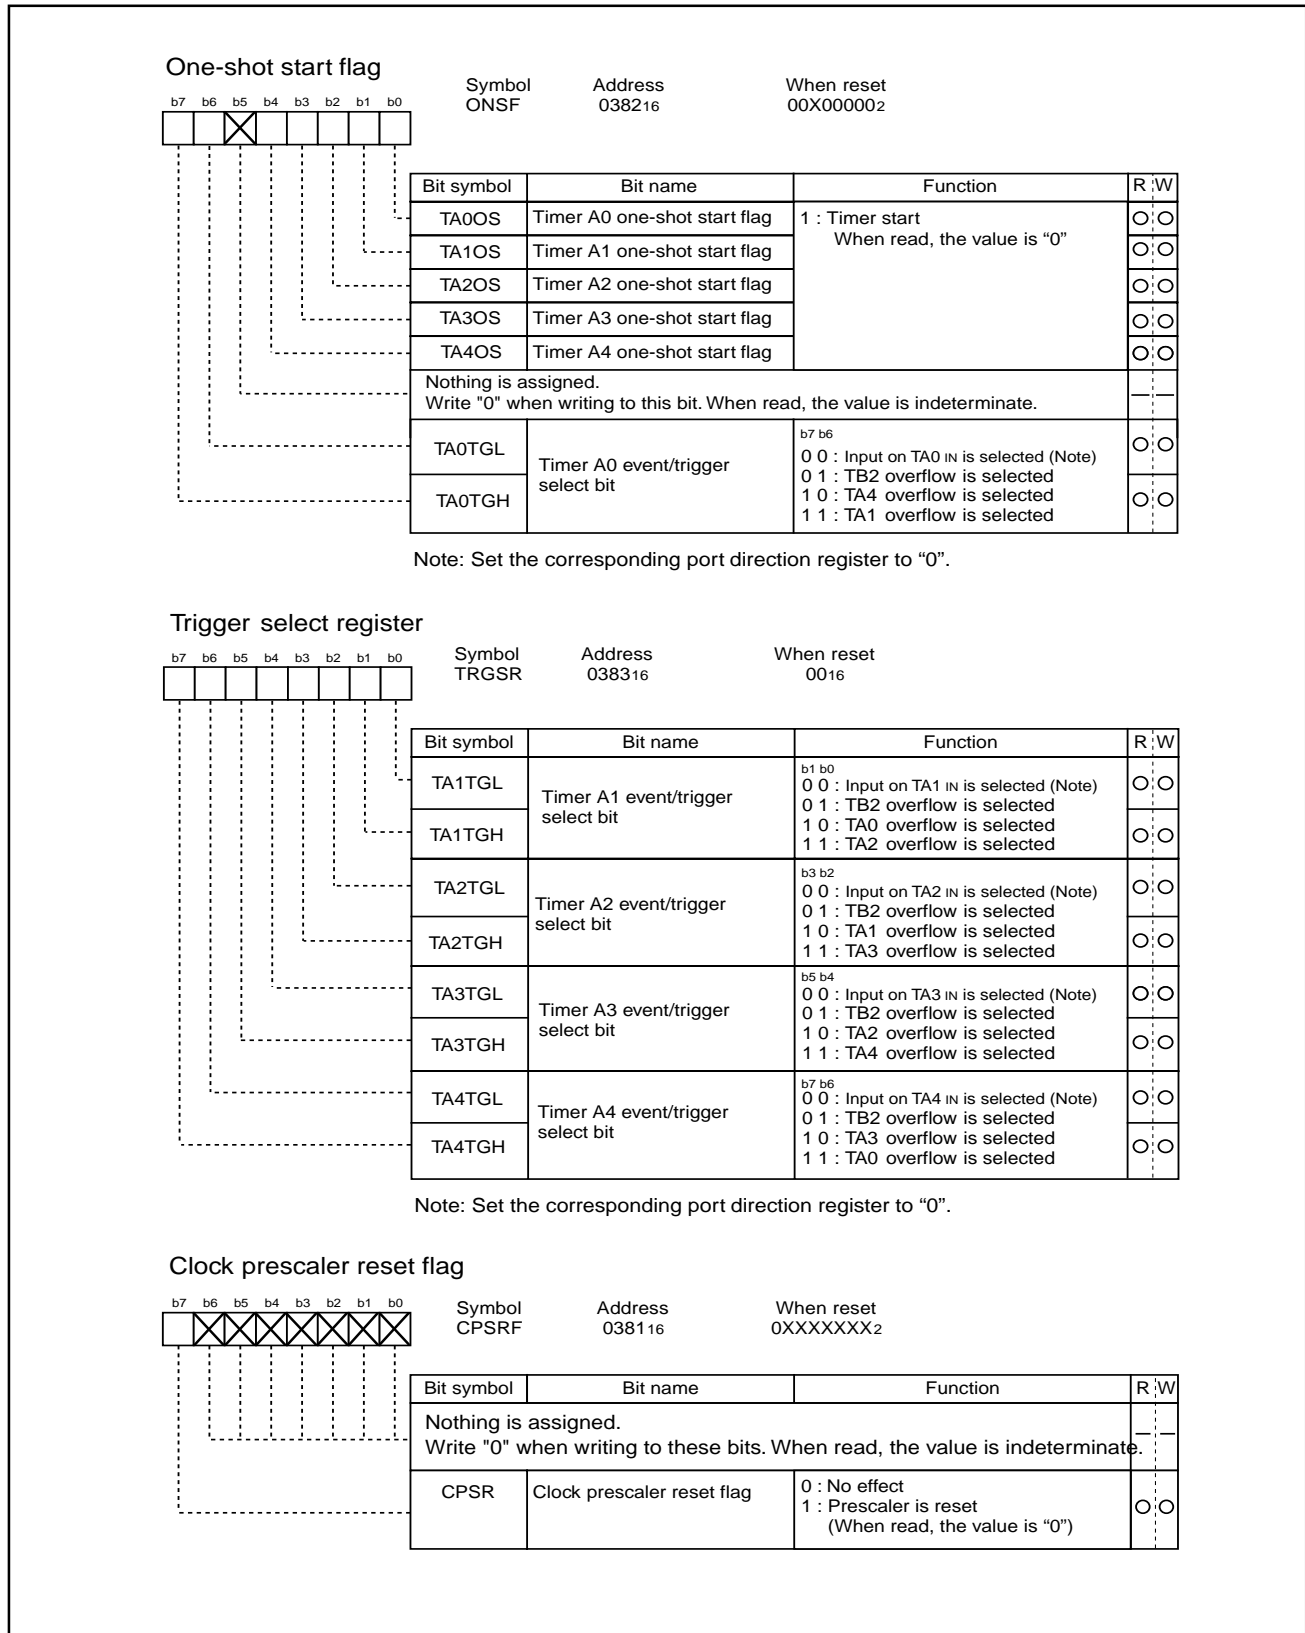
One-shot start flag

b7 b6 b5 b4 b3 b2 b1 b0

Symbol ONSF  Address $0382_{16}$  When reset $00X00000_2$

| Bit symbol | Bit name | Function | R | W |
|---|---|---|---|---|
| TA0OS | Timer A0 one-shot start flag | 1 : Timer start When read, the value is “0” | ○ | ○ |
| TA1OS | Timer A1 one-shot start flag | | ○ | ○ |
| TA2OS | Timer A2 one-shot start flag | | ○ | ○ |
| TA3OS | Timer A3 one-shot start flag | | ○ | ○ |
| TA4OS | Timer A4 one-shot start flag | | ○ | ○ |
| Nothing is assigned. Write "0" when writing to this bit. When read, the value is indeterminate. | | | — | — |
| TA0TGL | Timer A0 event/trigger select bit | b7 b6 0 0 : Input on TA0 IN is selected (Note) 0 1 : TB2 overflow is selected 1 0 : TA4 overflow is selected 1 1 : TA1 overflow is selected | ○ | ○ |
| TA0TGH | | | ○ | ○ |

Note: Set the corresponding port direction register to “0”.

Trigger select register

b7 b6 b5 b4 b3 b2 b1 b0

Symbol TRGSR  Address $0383_{16}$  When reset $00_{16}$

| Bit symbol | Bit name | Function | R | W |
|---|---|---|---|---|
| TA1TGL | Timer A1 event/trigger select bit | b1 b0 0 0 : Input on TA1 IN is selected (Note) 0 1 : TB2 overflow is selected 1 0 : TA0 overflow is selected 1 1 : TA2 overflow is selected | ○ | ○ |
| TA1TGH | | | ○ | ○ |
| TA2TGL | Timer A2 event/trigger select bit | b3 b2 0 0 : Input on TA2 IN is selected (Note) 0 1 : TB2 overflow is selected 1 0 : TA1 overflow is selected 1 1 : TA3 overflow is selected | ○ | ○ |
| TA2TGH | | | ○ | ○ |
| TA3TGL | Timer A3 event/trigger select bit | b5 b4 0 0 : Input on TA3 IN is selected (Note) 0 1 : TB2 overflow is selected 1 0 : TA2 overflow is selected 1 1 : TA4 overflow is selected | ○ | ○ |
| TA3TGH | | | ○ | ○ |
| TA4TGL | Timer A4 event/trigger select bit | b7 b6 0 0 : Input on TA4 IN is selected (Note) 0 1 : TB2 overflow is selected 1 0 : TA3 overflow is selected 1 1 : TA0 overflow is selected | ○ | ○ |
| TA4TGH | | | ○ | ○ |

Note: Set the corresponding port direction register to “0”.

Clock prescaler reset flag

b7 b6 b5 b4 b3 b2 b1 b0

Symbol CPSRF  Address $0381_{16}$  When reset $0XXXXXXX_2$

| Bit symbol | Bit name | Function | R | W |
|---|---|---|---|---|
| Nothing is assigned. Write "0" when writing to these bits. When read, the value is indeterminate. | | | — | — |
| CPSR | Clock prescaler reset flag | 0 : No effect 1 : Prescaler is reset (When read, the value is “0”) | ○ | ○ |